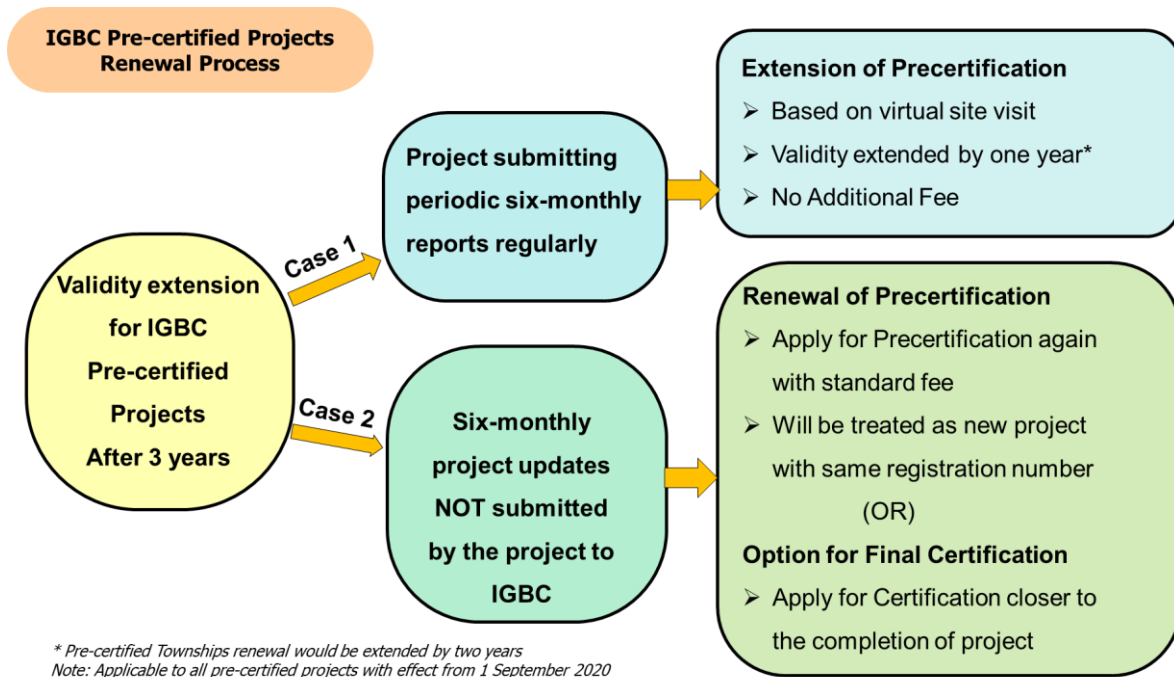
IGBC Pre-certified Projects Renewal Process

Validity extension for IGBC Pre-certified Projects After 3 years

Case 1

Project submitting periodic six-monthly reports regularly

Extension of Precertification
➢ Based on virtual site visit
➢ Validity extended by one year*
➢ No Additional Fee

Case 2

Six-monthly project updates NOT submitted by the project to IGBC

Renewal of Precertification
➢ Apply for Precertification again with standard fee
➢ Will be treated as new project with same registration number
(OR)
Option for Final Certification
➢ Apply for Certification closer to the completion of project

* Pre-certified Townships renewal would be extended by two years
Note: Applicable to all pre-certified projects with effect from 1 September 2020